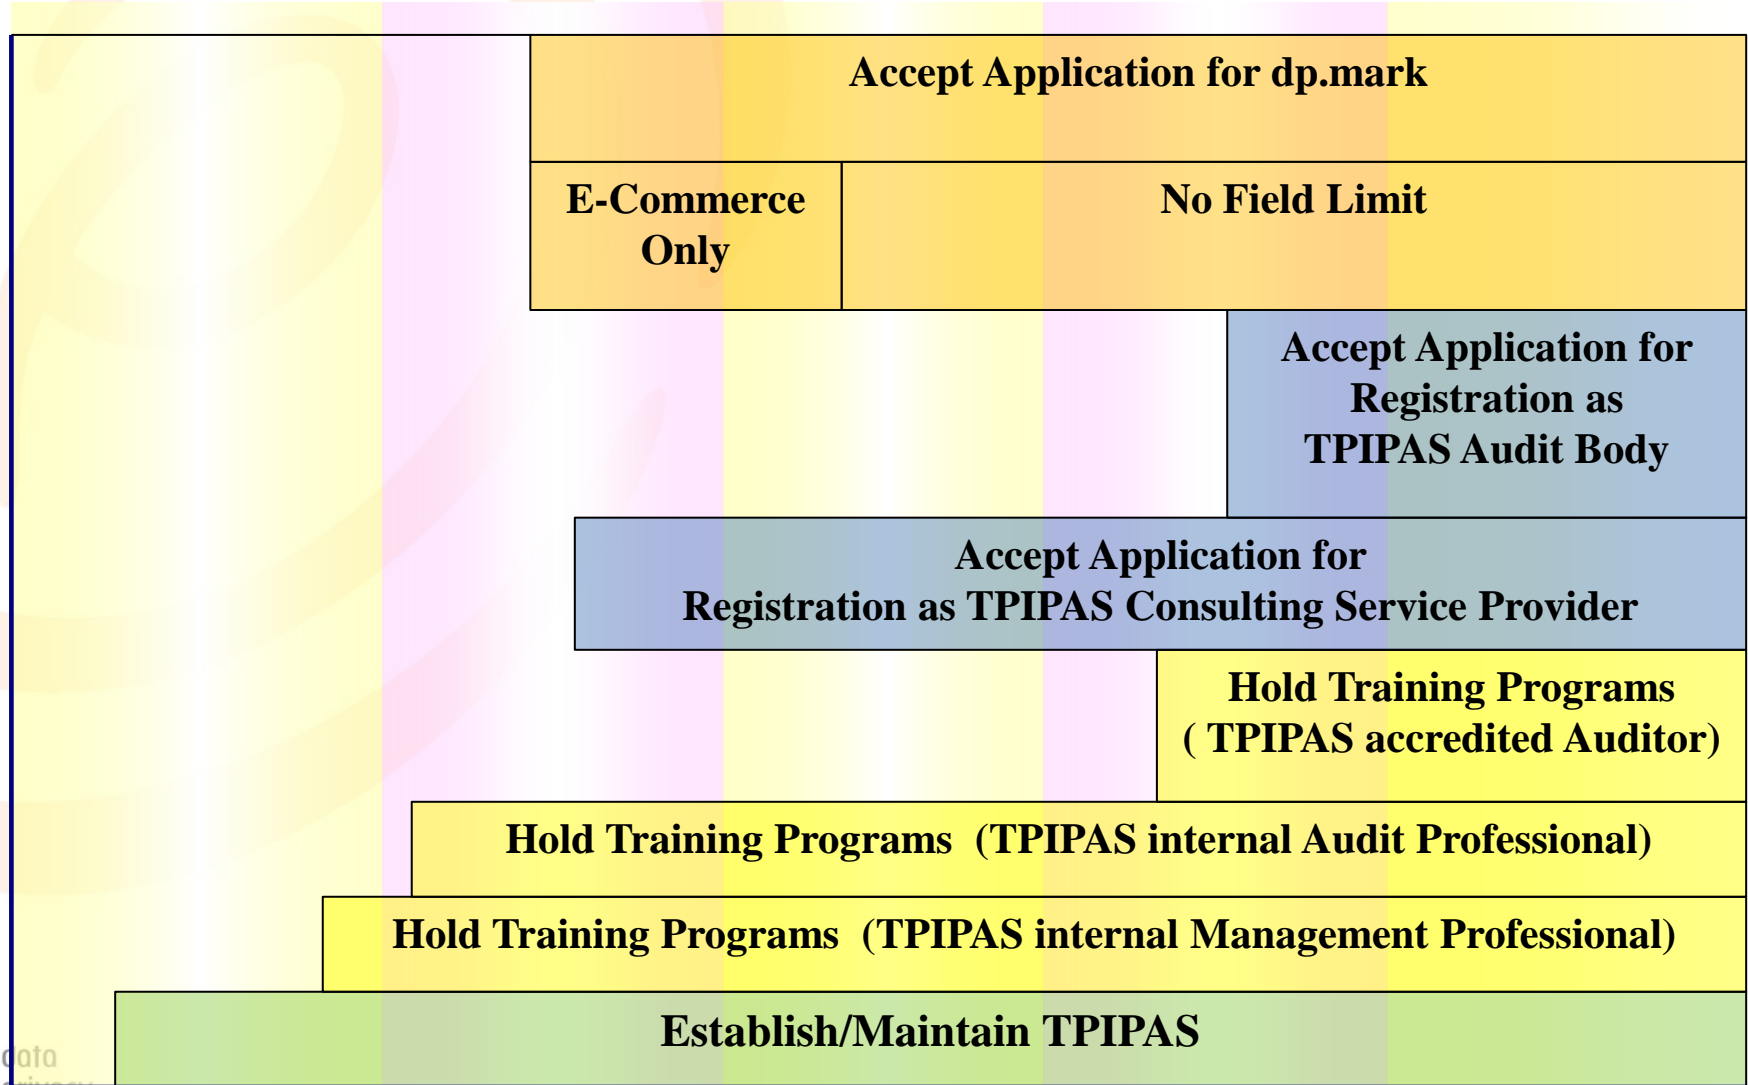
Accept Application for dp.mark

E-Commerce Only

No Field Limit

Accept Application for Registration as TPIPAS Audit Body

Accept Application for Registration as TPIPAS Consulting Service Provider

Hold Training Programs ( TPIPAS accredited Auditor)

Hold Training Programs (TPIPAS internal Audit Professional)

Hold Training Programs (TPIPAS internal Management Professional)

Establish/Maintain TPIPAS

data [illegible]